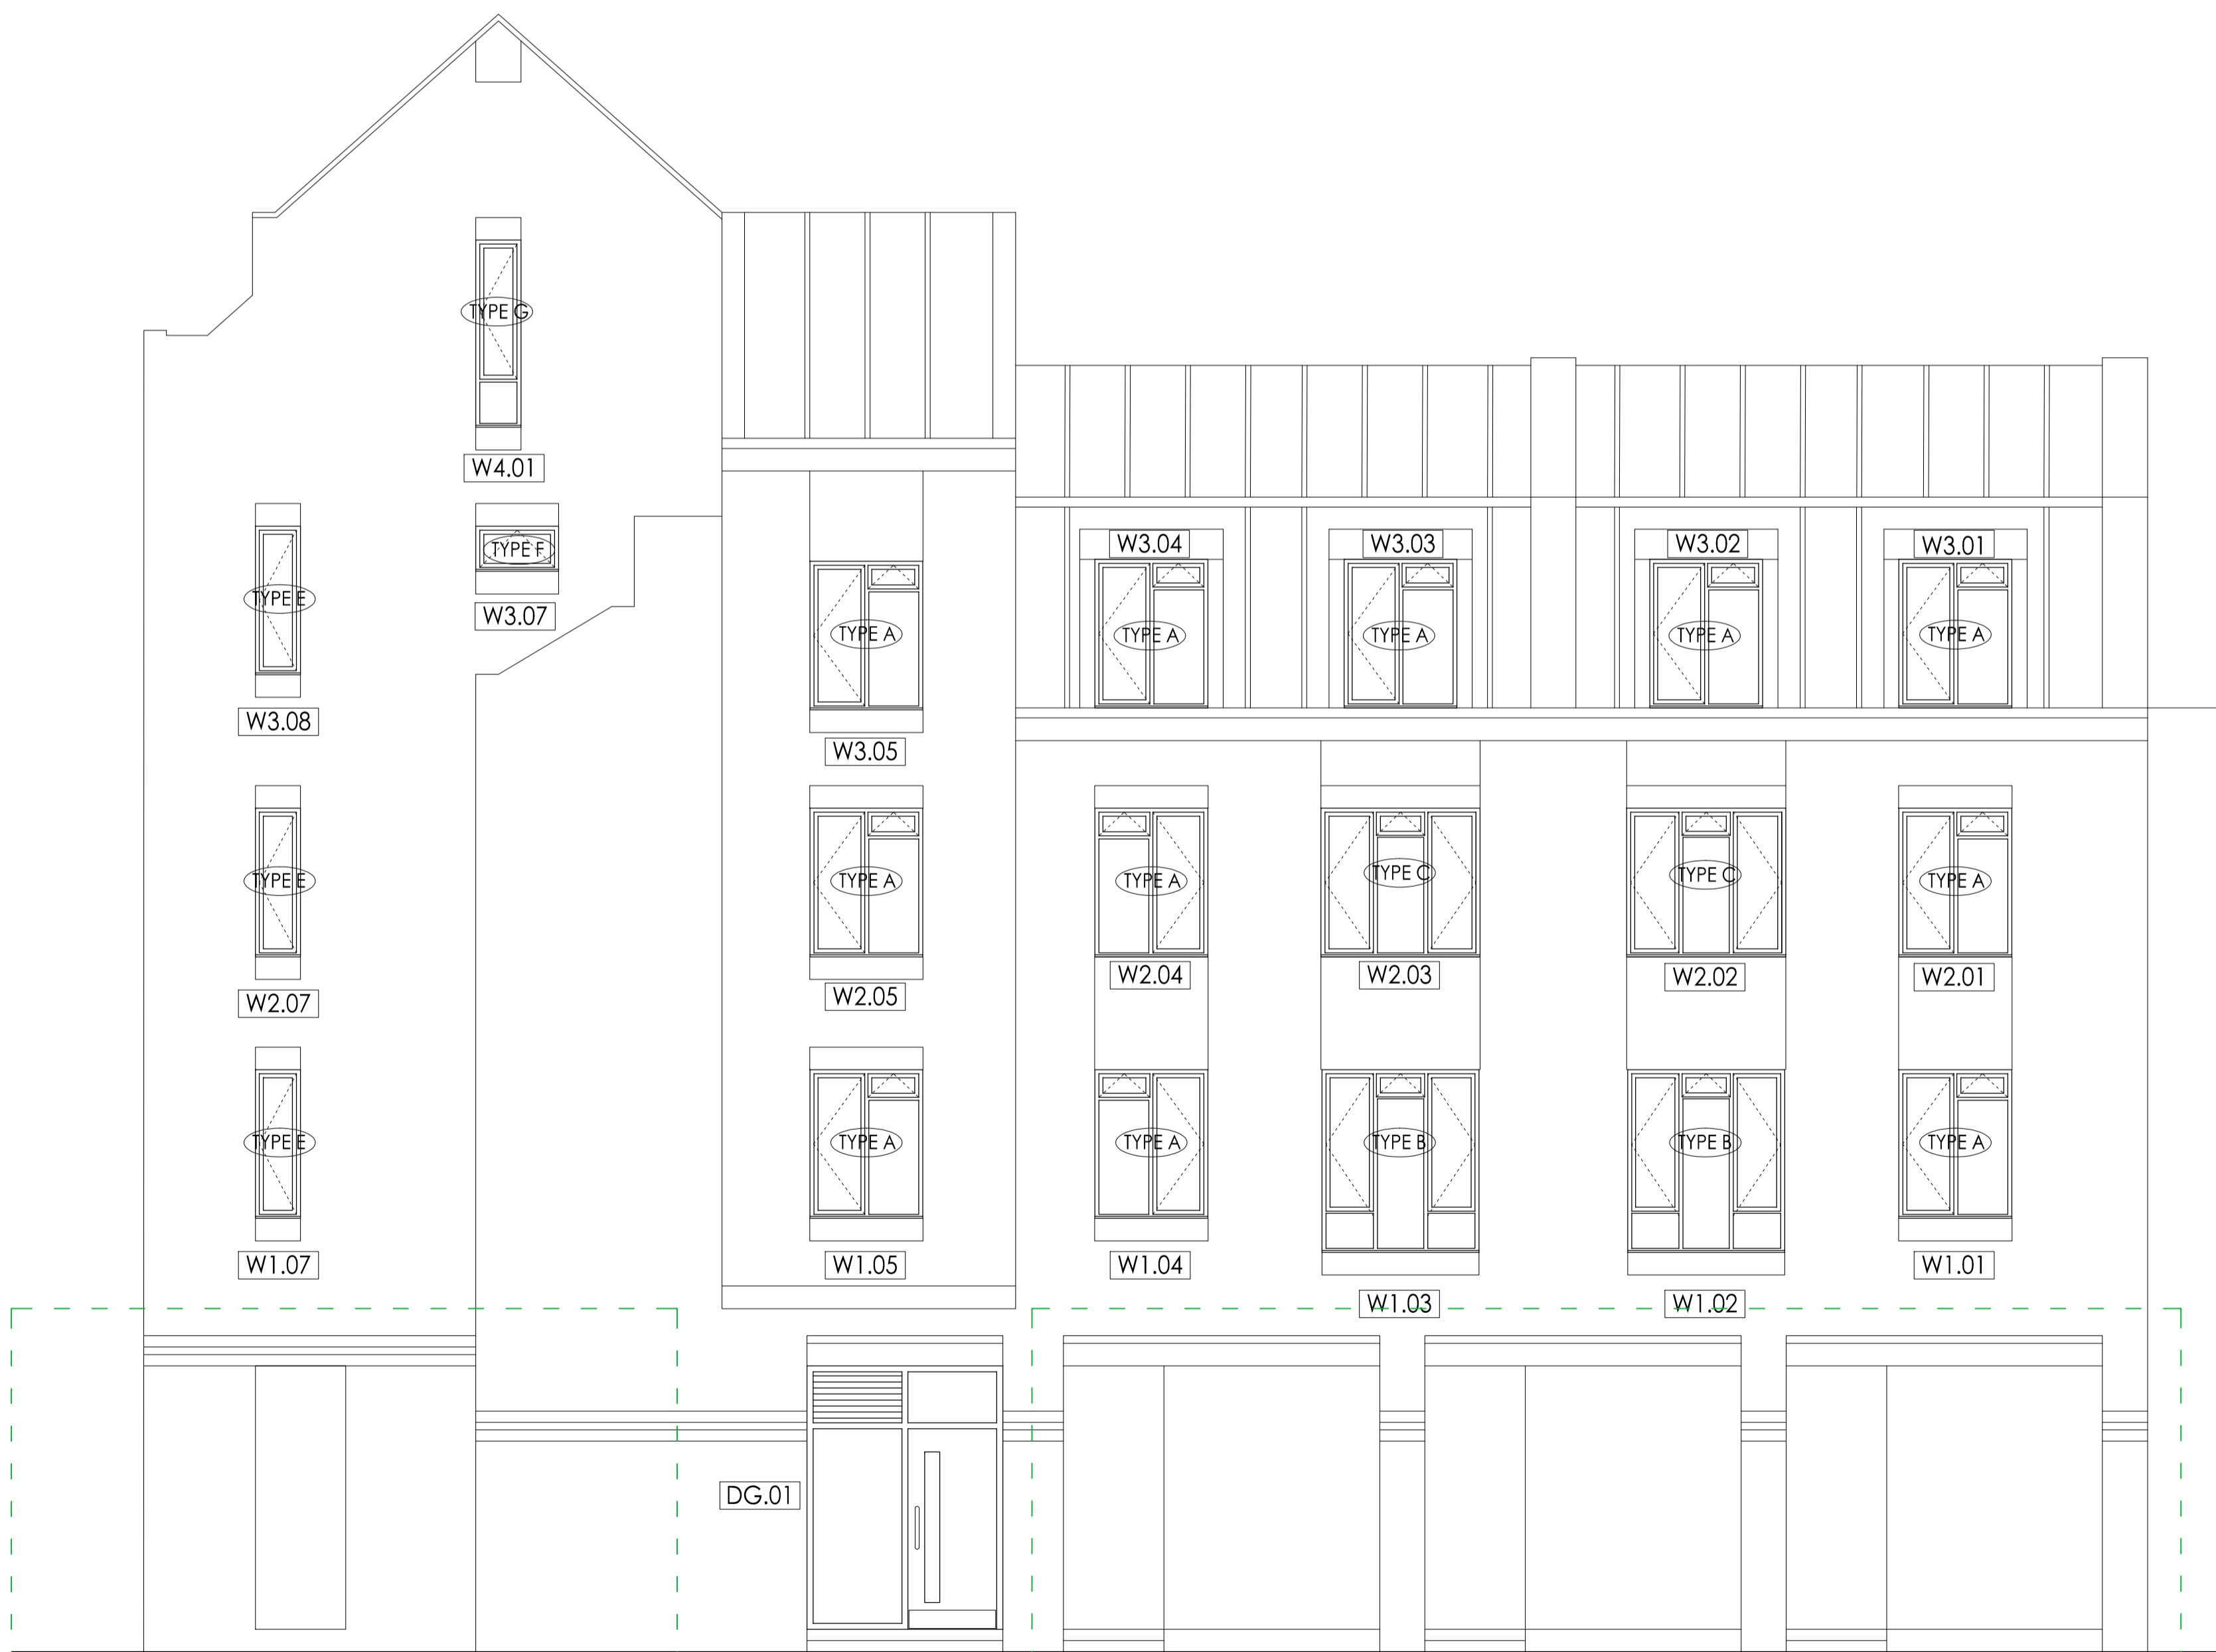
TYPE G
W4.01
TYPE F
W3.07
TYPE E
W3.08
W3.04
W3.03
W3.02
W3.01
TYPE A
TYPE A
TYPE A
TYPE A
TYPE A
W3.05
TYPE E
W2.07
TYPE A
TYPE A
TYPE C
TYPE C
TYPE A
W2.05
W2.04
W2.03
W2.02
W2.01
TYPE E
W1.07
TYPE A
TYPE A
TYPE B
TYPE B
TYPE A
W1.05
W1.04
W1.01
W1.03
W1.02
DG.01